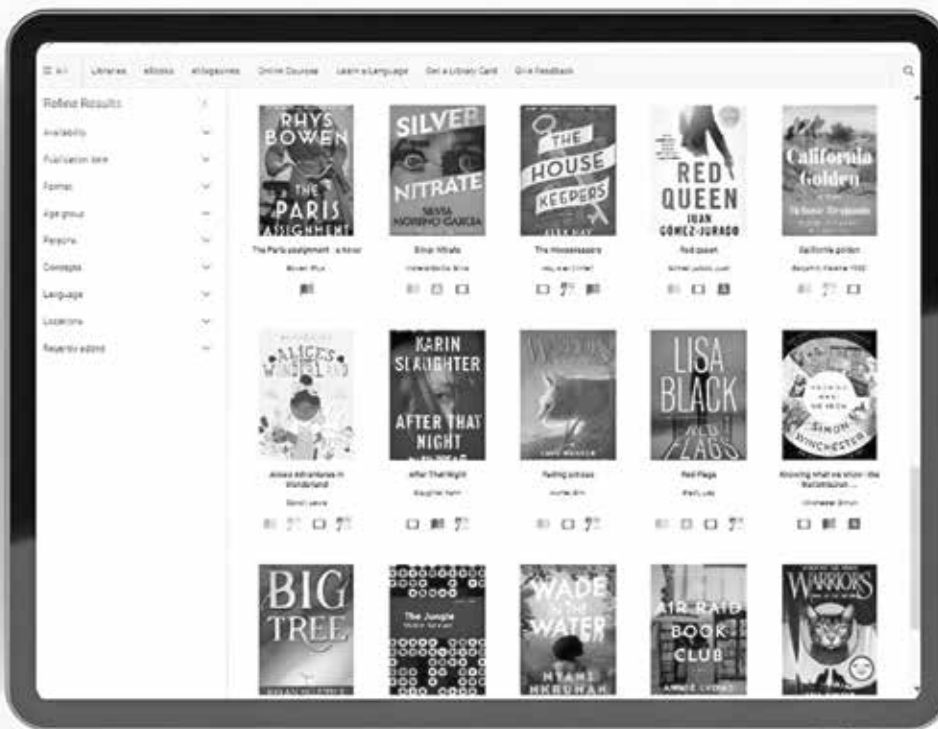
☰ All Libraries eBooks Magazines Online Courses Learn a Language Get a Library Card Give Feedback

Refine Results
Availability
Publication date
Format
Age group
Persons
Concepts
Language
Locations
Recently added

RHYS BOWEN THE PARIS ASSIGNMENT
The Paris assignment : a novel
Bowen, Rhys

SILVER NITRATE SILVIA MORENO-GARCIA
Silver Nitrate
Moreno-Garcia, Silvia

THE HOUSEKEEPERS ALEX HAY
The Housekeepers
Hay, Alex

RED QUEEN JUAN GÓMEZ-JURADO
Red queen
Gómez-Jurado, Juan

California Golden
California golden
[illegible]

ALICE'S WONDERLAND
Alice's Adventures in Wonderland
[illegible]

KARIN SLAUGHTER AFTER THAT NIGHT
After That Night
Slaughter, Karin

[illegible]
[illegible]
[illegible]

LISA BLACK RED FLAGS
Red Flags
Black, Lisa

SIMON WINCHESTER
Knowing what we know : the transmission ...
Winchester, Simon

BIG TREE

The Jungle

WADE IN THE WATER NYANI NKRUMAH

AIR RAID BOOK CLUB ANNIE LYONS

WARRIORS